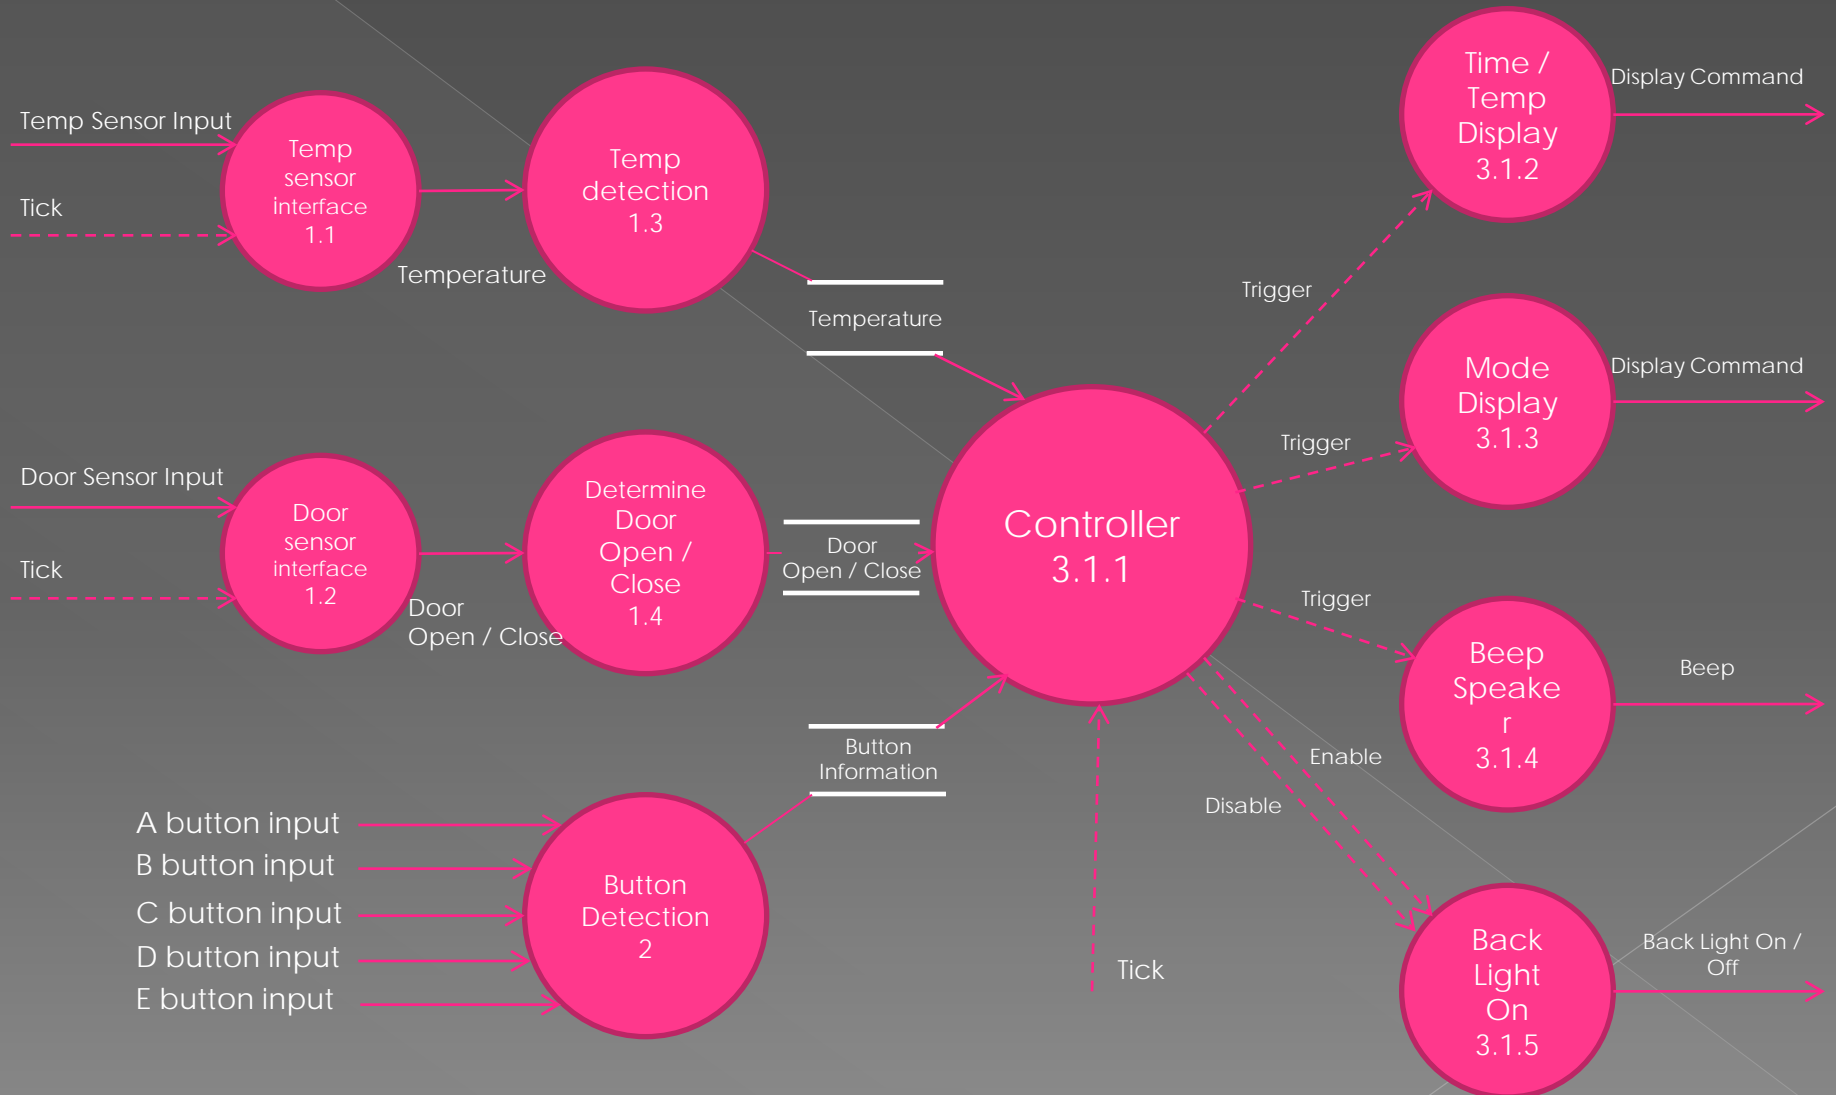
Temp Sensor Input

Tick

Temp sensor interface 1.1

Temperature

Temp detection 1.3

Temperature

Time / Temp Display 3.1.2

Display Command

Trigger

Mode Display 3.1.3

Display Command

Trigger

Door Sensor Input

Tick

Door sensor interface 1.2

Door Open / Close

Determine Door Open / Close 1.4

Door Open / Close

Controller 3.1.1

Trigger

Beep Speake r 3.1.4

Beep

Button Information

Enable

Disable

A button input

B button input

C button input

D button input

E button input

Button Detection 2

Tick

Back Light On 3.1.5

Back Light On / Off